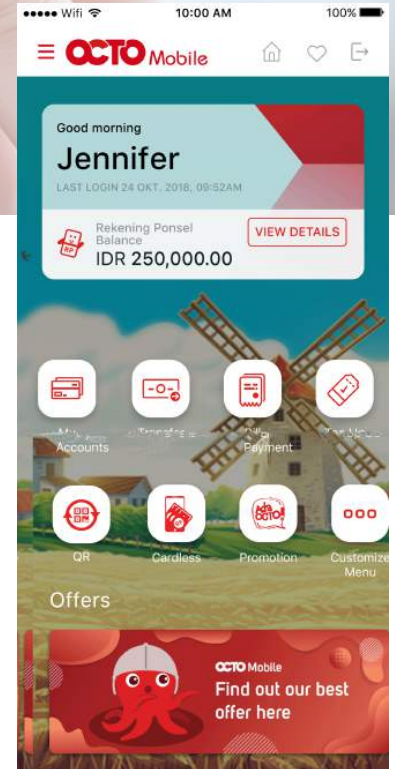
●●●●● Wifi
10:00 AM
100%

OCTO Mobile

Good morning
Jennifer
LAST LOGIN 24 OKT. 2018, 09:52AM

Rekening Ponsel Balance
IDR 250,000.00
VIEW DETAILS

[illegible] Accounts
Transfer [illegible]
Bill Payment
Top Up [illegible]

QR
Cardless
Promotion
Customize Menu

Offers

OCTO Mobile
Find out our best offer here